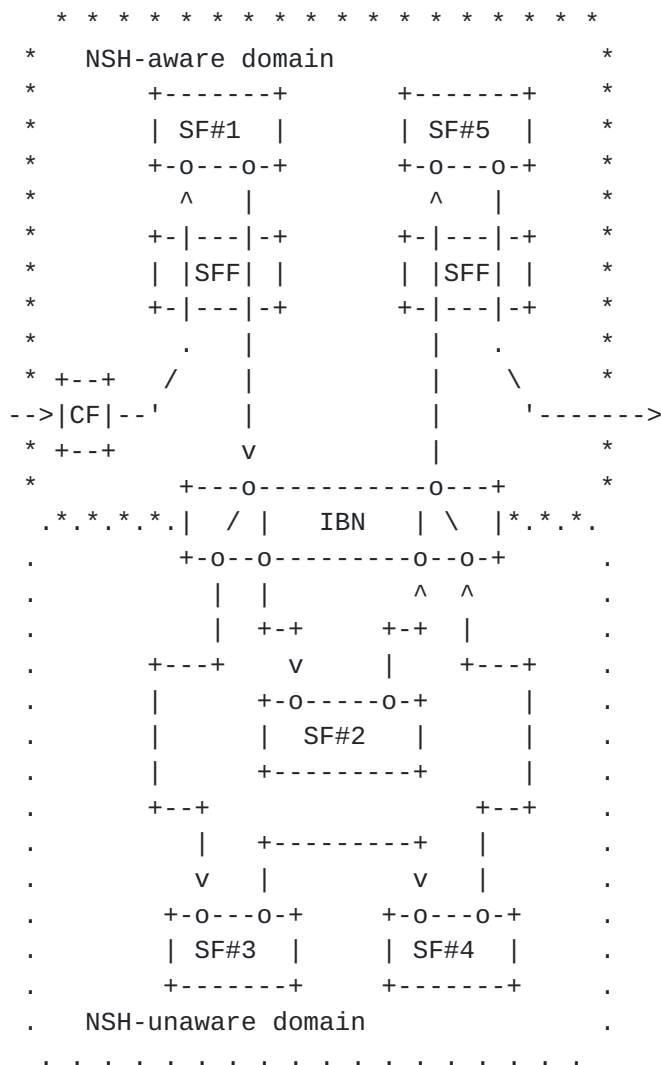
* * * * * * * * * * * * * * * * * * * *
 *   NSH-aware domain                      *
 *       +-------+       +-------+         *
 *       | SF#1  |       | SF#5  |         *
 *       +-o---o-+       +-o---o-+         *
 *         ^   |           ^   |           *
 *       +-|---|-+       +-|---|-+         *
 *       | |SFF| |       | |SFF| |         *
 *       +-|---|-+       +-|---|-+         *
 *         .   |           |   .           *
 * +--+   /    |           |    \          *
-->|CF|--'     |           |     '------->
 * +--+        v           |               *
 *         +---o-----------o---+           *
  .*.*.*.*.|  / |   IBN   | \  |*.*.*.
 .         +-o--o---------o--o-+           .
 .           |  |         ^  ^             .
 .           |  +-+     +-+  |             .
 .       +---+    v     |    +---+         .
 .       |      +-o-----o-+      |         .
 .       |      |  SF#2   |      |         .
 .       |      +---------+      |         .
 .       +--+                 +--+         .
 .          |   +---------+   |            .
 .          v   |         v   |            .
 .        +-o---o-+     +-o---o-+          .
 .        | SF#3  |     | SF#4  |          .
 .        +-------+     +-------+          .
 .   NSH-unaware domain                    .
  . . . . . . . . . . . . . . . . . . . .